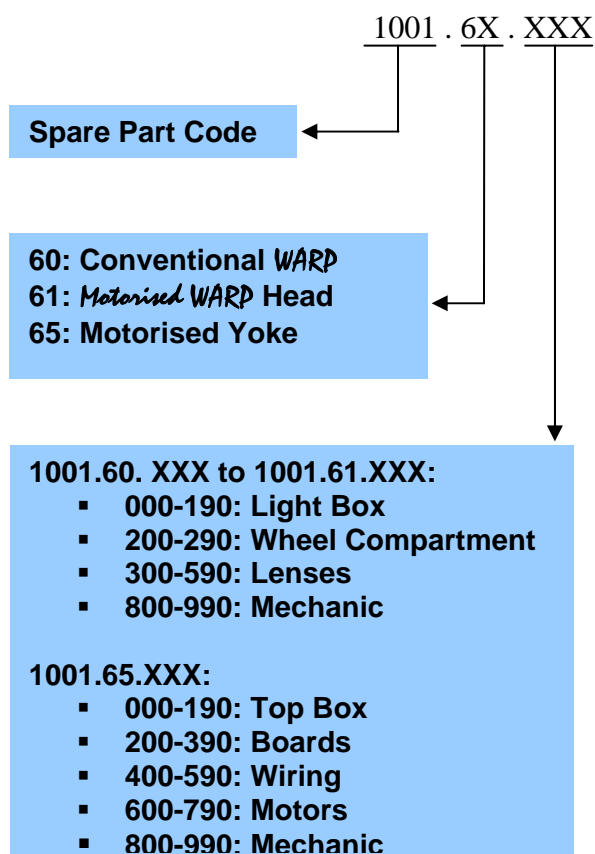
1001 . 6X . XXX

Spare Part Code

60: Conventional WARP
61: Motorised WARP Head
65: Motorised Yoke

1001.60. XXX to 1001.61.XXX:
- 000-190: Light Box
- 200-290: Wheel Compartment
- 300-590: Lenses
- 800-990: Mechanic

1001.65.XXX:
- 000-190: Top Box
- 200-390: Boards
- 400-590: Wiring
- 600-790: Motors
- 800-990: Mechanic